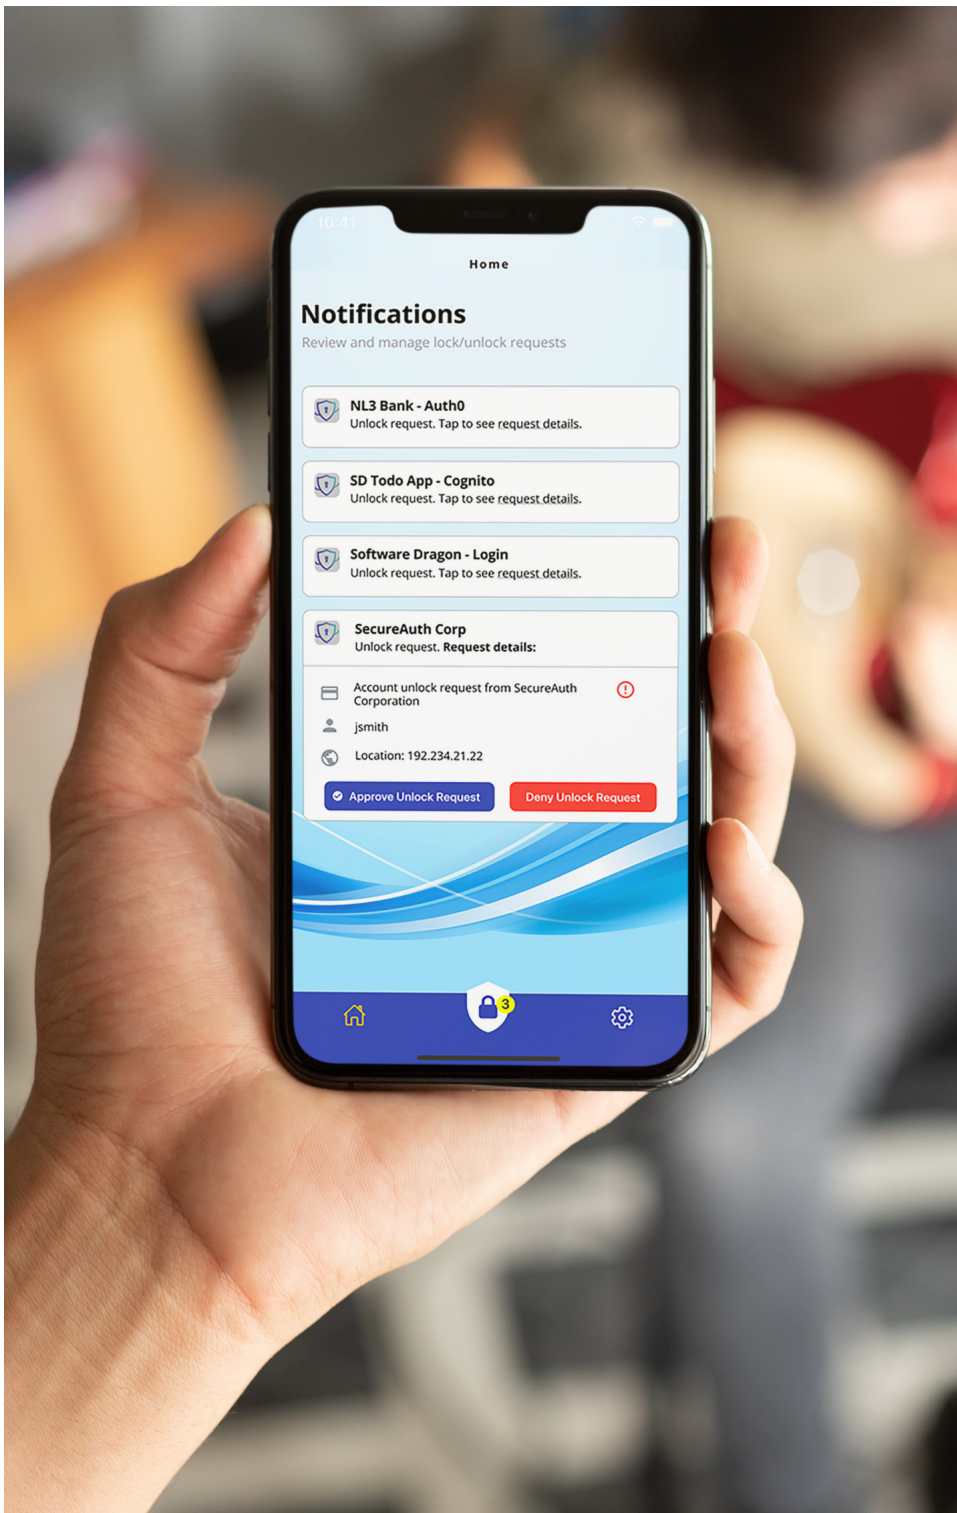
10:41

Home

Notifications
Review and manage lock/unlock requests

NL3 Bank - Auth0
Unlock request. Tap to see request details.

SD Todo App - Cognito
Unlock request. Tap to see request details.

Software Dragon - Login
Unlock request. Tap to see request details.

SecureAuth Corp
Unlock request. Request details:

Account unlock request from SecureAuth Corporation

jsmith

Location: 192.234.21.22

Approve Unlock Request

Deny Unlock Request

3